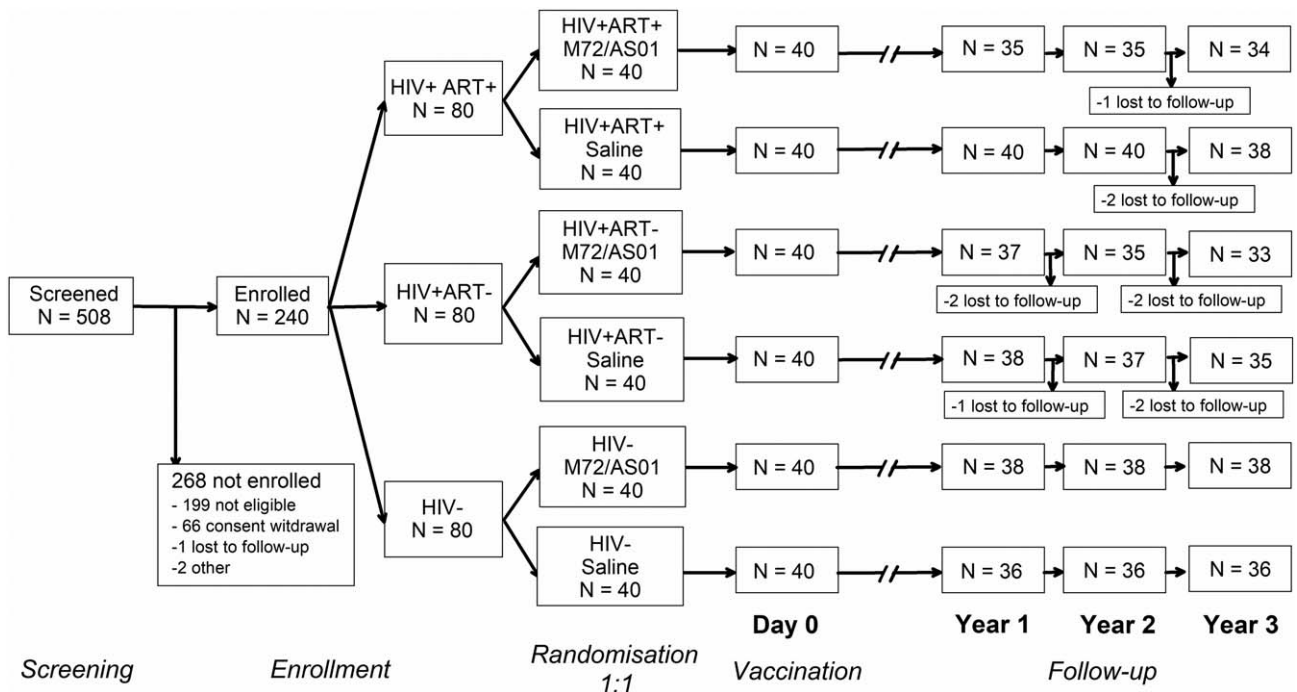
Screened
N = 508

268 not enrolled
- 199 not eligible
- 66 consent witdrawal
-1 lost to follow-up
-2 other

Enrolled
N = 240

HIV+ ART+
N = 80

HIV+ART-
N = 80

HIV-
N = 80

HIV+ART+
M72/AS01
N = 40

HIV+ART+
Saline
N = 40

HIV+ART-
M72/AS01
N = 40

HIV+ART-
Saline
N = 40

HIV-
M72/AS01
N = 40

HIV-
Saline
N = 40

N = 40
N = 40
N = 40
N = 40
N = 40
N = 40

N = 35
N = 35
N = 34
-1 lost to follow-up

N = 40
N = 40
N = 38
-2 lost to follow-up

N = 37
-2 lost to follow-up
N = 35
-2 lost to follow-up
N = 33

N = 38
-1 lost to follow-up
N = 37
-2 lost to follow-up
N = 35

N = 38
N = 38
N = 38

N = 36
N = 36
N = 36

Day 0
Year 1
Year 2
Year 3

Screening
Enrollment
Randomisation 1:1
Vaccination
Follow-up